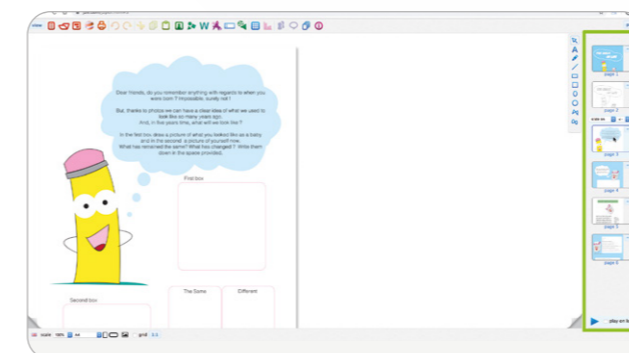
Dear friends, do you remember anything with regards to when you were born ? Impossible, surely not !

But, thanks to photos we can have a clear idea of what we used to look like so many years ago. And, in five years time, what will we look like ?

In the first box draw a picture of what you looked like as a baby and in the second a picture of yourself now. What has remained the same? What has changed ? Write them down in the space provided.

First box

Second box

The Same

Different

page 1

page 2

page 3

page 4

page 5

page 6

scale 100%

grid

play on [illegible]